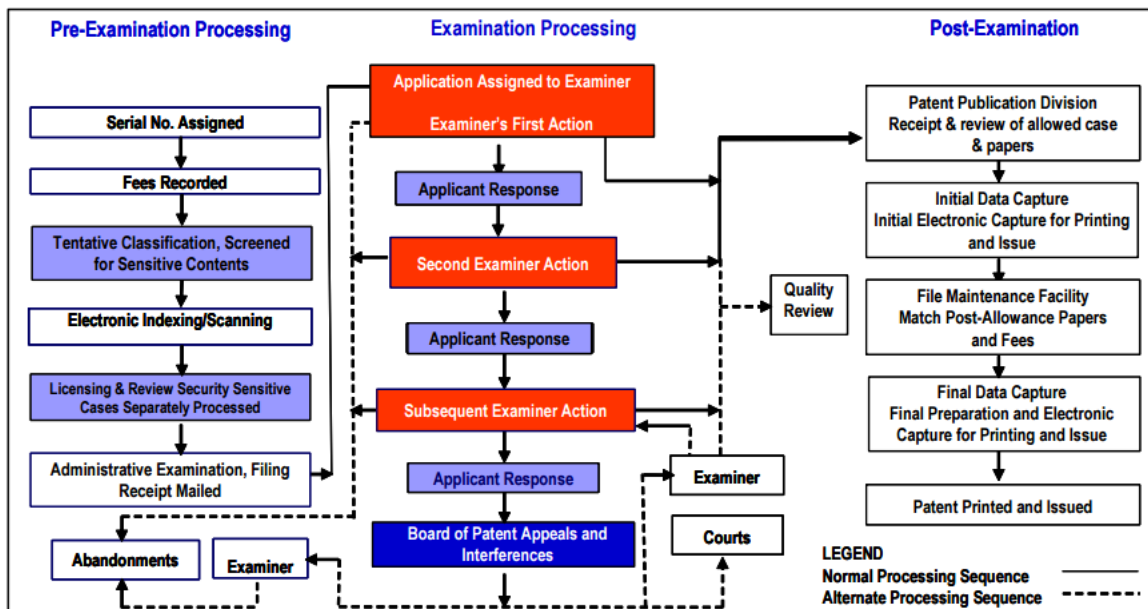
Pre-Examination Processing

Examination Processing

Post-Examination

Serial No. Assigned

Fees Recorded

Tentative Classification, Screened for Sensitive Contents

Electronic Indexing/Scanning

Licensing & Review Security Sensitive Cases Separately Processed

Administrative Examination, Filing Receipt Mailed

Abandonments

Examiner

Application Assigned to Examiner

Examiner's First Action

Applicant Response

Second Examiner Action

Applicant Response

Subsequent Examiner Action

Applicant Response

Board of Patent Appeals and Interferences

Quality Review

Examiner

Courts

Patent Publication Division Receipt & review of allowed case & papers

Initial Data Capture Initial Electronic Capture for Printing and Issue

File Maintenance Facility Match Post-Allowance Papers and Fees

Final Data Capture Final Preparation and Electronic Capture for Printing and Issue

Patent Printed and Issued

LEGEND
Normal Processing Sequence
Alternate Processing Sequence